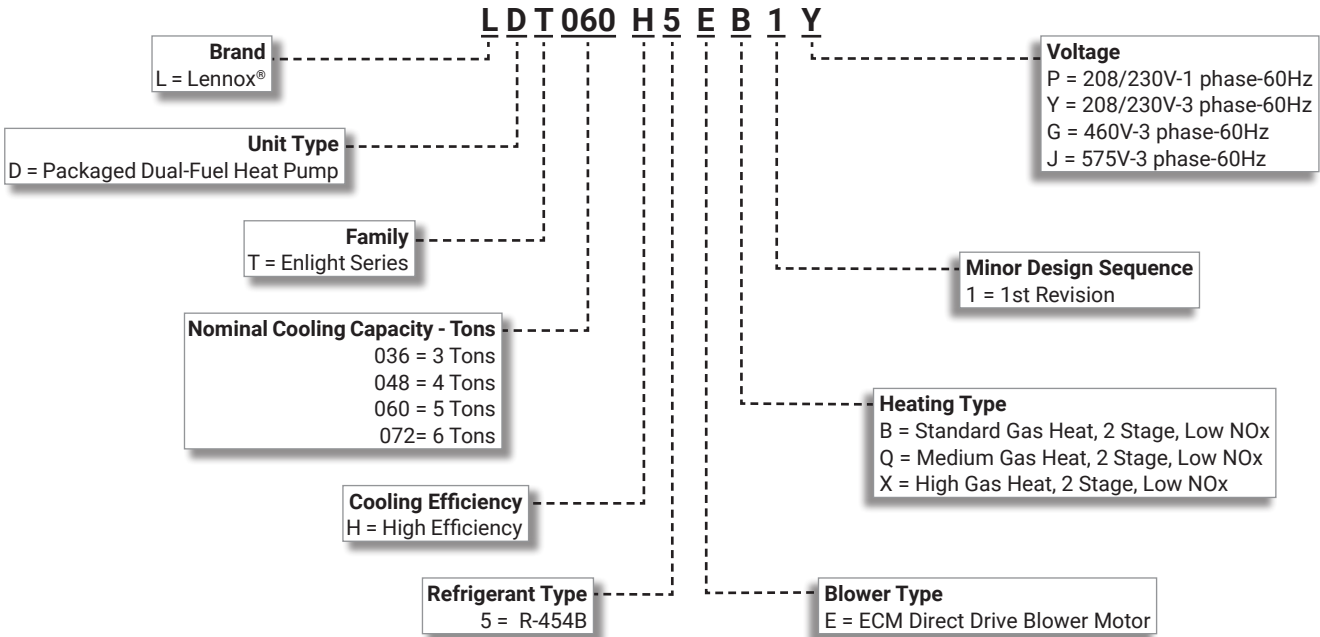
L D T 060 H 5 E B 1 Y

Brand
L = Lennox®

Unit Type
D = Packaged Dual-Fuel Heat Pump

Family
T = Enlight Series

Nominal Cooling Capacity - Tons
036 = 3 Tons
048 = 4 Tons
060 = 5 Tons
072= 6 Tons

Cooling Efficiency
H = High Efficiency

Refrigerant Type
5 = R-454B

Voltage
P = 208/230V-1 phase-60Hz
Y = 208/230V-3 phase-60Hz
G = 460V-3 phase-60Hz
J = 575V-3 phase-60Hz

Minor Design Sequence
1 = 1st Revision

Heating Type
B = Standard Gas Heat, 2 Stage, Low NOx
Q = Medium Gas Heat, 2 Stage, Low NOx
X = High Gas Heat, 2 Stage, Low NOx

Blower Type
E = ECM Direct Drive Blower Motor